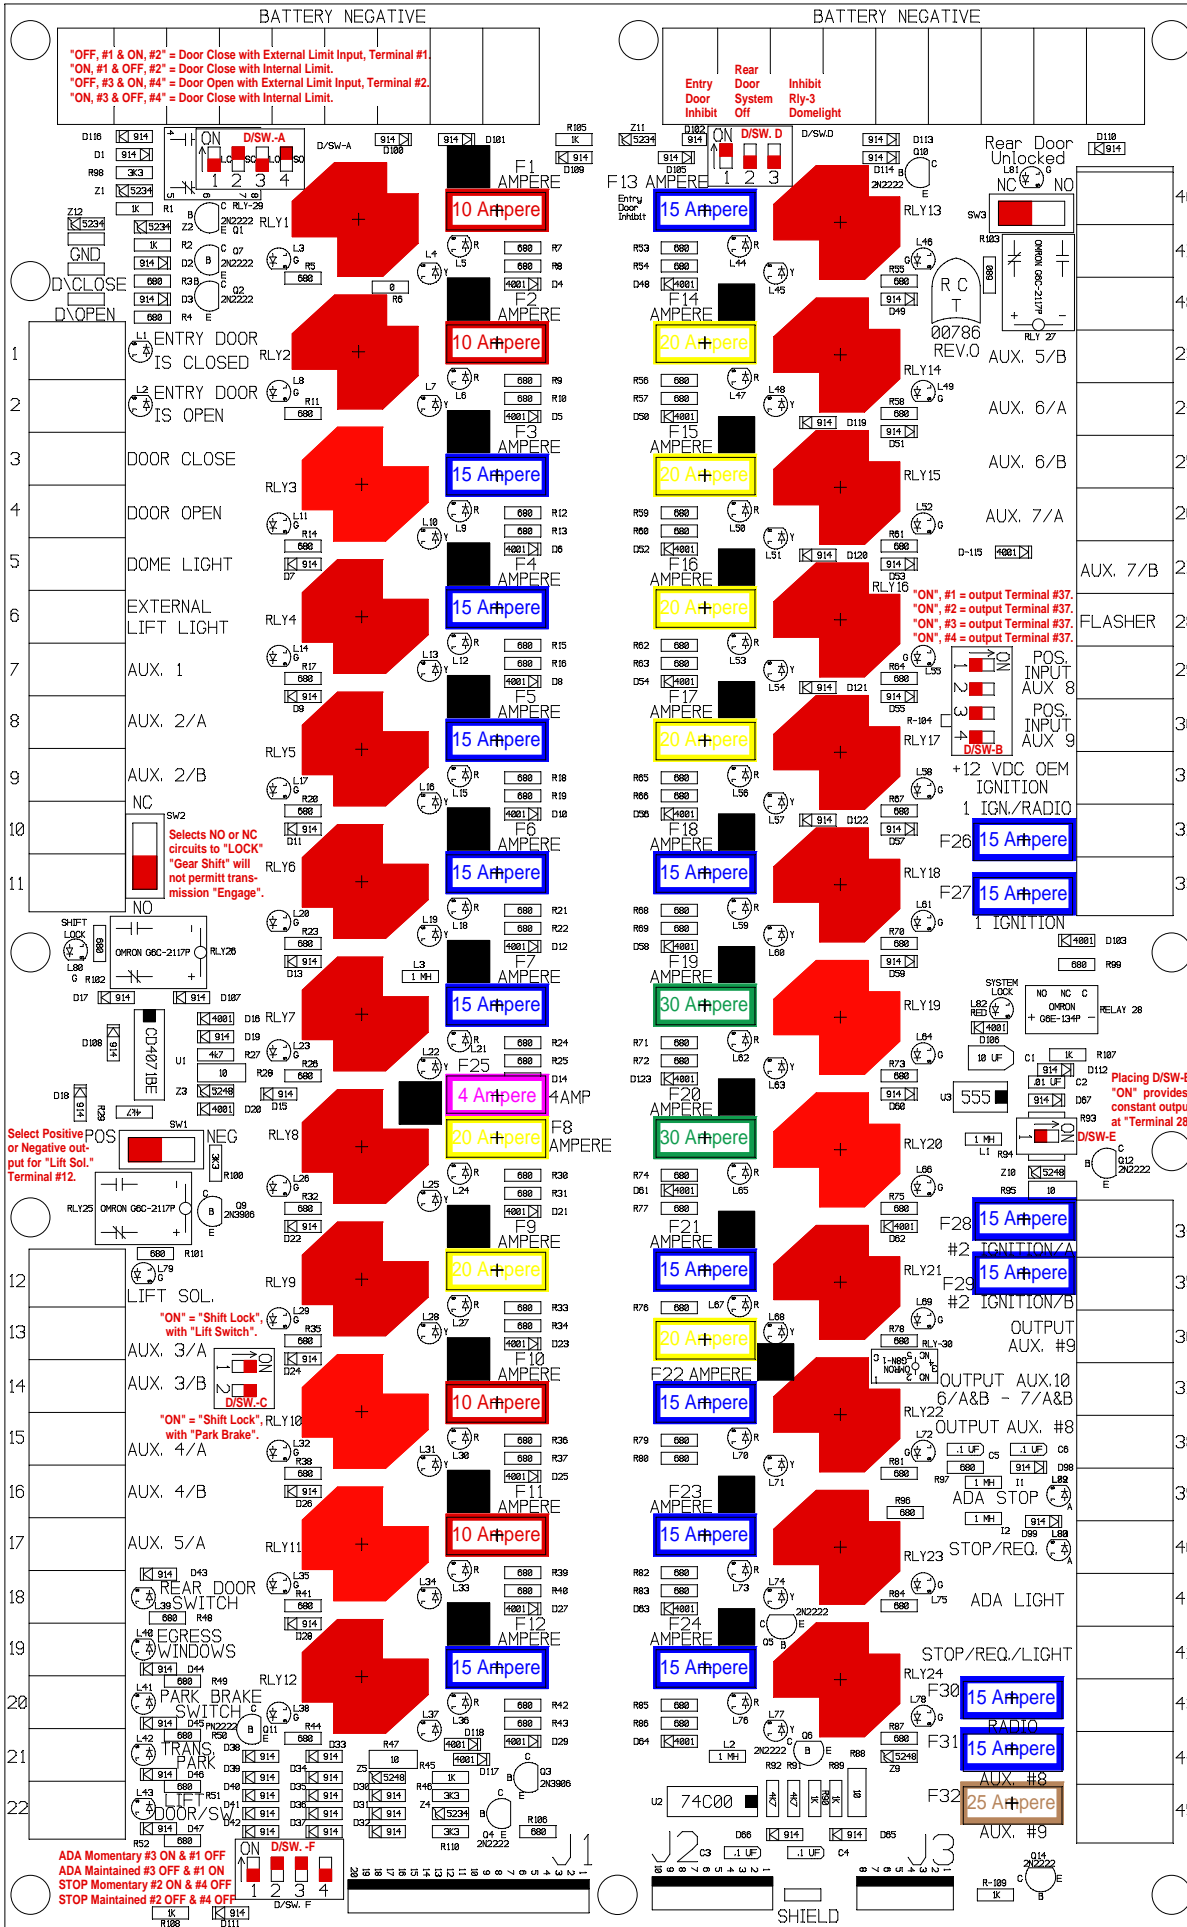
BATTERY NEGATIVE

"OFF, #1 & ON, #2" = Door Close with External Limit Input, Terminal #1.
"ON, #1 & OFF, #2" = Door Close with Internal Limit.
"OFF, #3 & ON, #4" = Door Open with External Limit Input, Terminal #2.
"ON, #3 & OFF, #4" = Door Open with Internal Limit.

BATTERY NEGATIVE

Entry Door Inhibit
Rear Door System Off
Inhibit Rly-3 Domelight

ON D/SW.-A
1 2 3 4
D/SW-A
ON D/SW. D
1 2 3
D/SW.D

F1 AMPERE
10 Ampere
F13 AMPERE
15 Ampere
RLY1
RLY13

Rear Door Unlocked
NC NO

GND
D\CLOSE
D\OPEN

F2 AMPERE
10 Ampere
F14 AMPERE
20 Ampere

R C T
00786
REV.0
AUX. 5/B

1 ENTRY DOOR IS CLOSED
RLY2
RLY14
2 ENTRY DOOR IS OPEN
AUX. 6/A

F3 AMPERE
15 Ampere
F15 AMPERE
20 Ampere
3 DOOR CLOSE
RLY3
RLY15
AUX. 6/B
4 DOOR OPEN
AUX. 7/A

F4 AMPERE
15 Ampere
F16 AMPERE
20 Ampere
5 DOME LIGHT
RLY16
AUX. 7/B
6 EXTERNAL LIFT LIGHT
RLY4
"ON", #1 = output Terminal #37.
"ON", #2 = output Terminal #37.
"ON", #3 = output Terminal #37.
"ON", #4 = output Terminal #37.
FLASHER

F5 AMPERE
15 Ampere
F17 AMPERE
20 Ampere
7 AUX. 1
POS. INPUT AUX 8
8 AUX. 2/A
POS. INPUT AUX 9
RLY17
D/SW-B
9 AUX. 2/B
RLY5
+12 VDC OEM IGNITION
1 IGN./RADIO

F6 AMPERE
15 Ampere
F18 AMPERE
15 Ampere
NC
10
Selects NO or NC circuits to "LOCK" "Gear Shift" will not permit transmission "Engage".
RLY6
RLY18
F26 15 Ampere
F27 15 Ampere
11
NO
1 IGNITION

OMRON G6C-2117P
F7 AMPERE
15 Ampere
F19 AMPERE
30 Ampere
RLY7
RLY19
CD4071BE
F25 4 Ampere 4AMP
RELAY 28
555
F8 AMPERE
20 Ampere
F20 AMPERE
30 Ampere
Select Positive or Negative output for "Lift Sol." Terminal #12.
POS NEG
RLY8
RLY20
Placing D/SW-E "ON" provides constant output at "Terminal 28
D/SW-E

RLY25 OMRON G6C-2117P
F9 AMPERE
20 Ampere
F21 AMPERE
15 Ampere
F28 15 Ampere
#2 IGNITION/A
12 LIFT SOL.
RLY9
RLY21
F29 15 Ampere
#2 IGNITION/B
"ON" = "Shift Lock", with "Lift Switch".
13 AUX. 3/A
F10 AMPERE
20 Ampere
OUTPUT AUX. #9
14 AUX. 3/B
D/SW.-C
"ON" = "Shift Lock", with "Park Brake".
RLY10
10 Ampere
F22 AMPERE
15 Ampere
RLY22
OUTPUT AUX.10 6/A&B - 7/A&B
OUTPUT AUX. #8
15 AUX. 4/A
16 AUX. 4/B
F11 AMPERE
10 Ampere
F23 AMPERE
15 Ampere
ADA STOP
17 AUX. 5/A
RLY11
RLY23
STOP/REQ.
18 REAR DOOR SWITCH
F12 AMPERE
15 Ampere
F24 AMPERE
15 Ampere
ADA LIGHT
19 EGRESS WINDOWS
RLY12
RLY24
STOP/REQ./LIGHT
20 PARK BRAKE SWITCH
F30 15 Ampere
RADIO
21 TRANS. PARK
F31 15 Ampere
AUX. #8
22 LIFT DOOR/SW.
74C00
F32 25 Ampere
AUX. #9
J1 J2 J3
ADA Momentary #3 ON & #1 OFF
ADA Maintained #3 OFF & #1 ON
STOP Momentary #2 ON & #4 OFF
STOP Maintained #2 OFF & #4 OFF
ON D/SW. -F
1 2 3 4
D/SW. F
SHIELD